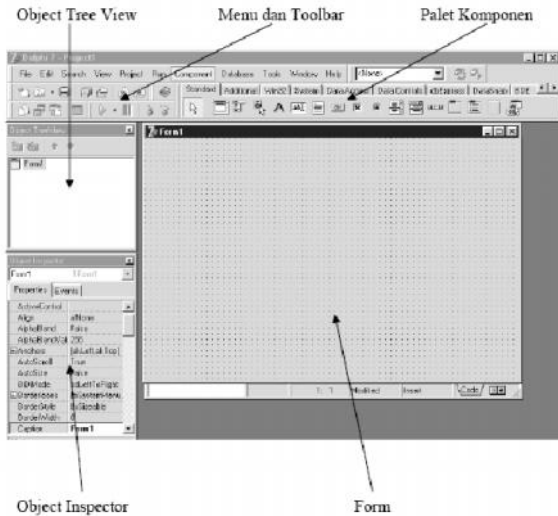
Object Tree View

Menu dan Toolbar

Palet Komponen

Delphi 7 - Project1

File Edit Search View Project Run Component Database Tools Window Help

Standard Additional Win32 System Data Access Data Controls dbExpress DataSnap BDE

Object TreeView

Form1

Form1

Object Inspector

Form1 TForm1

Properties Events

| | |
|---|---|
| ActiveControl | |
| Align | alNone |
| AlphaBlend | False |
| AlphaBlendVal | 255 |
| ⊞Anchors | [akLeft,akTop] |
| AutoScroll | True |
| AutoSize | False |
| BiDiMode | bdLeftToRight |
| ⊞BorderIcons | [biSystemMenu |
| BorderStyle | bsSizeable |
| BorderWidth | 0 |
| Caption | Form1 |

1: 1 Modified Insert Code

Object Inspector

Form